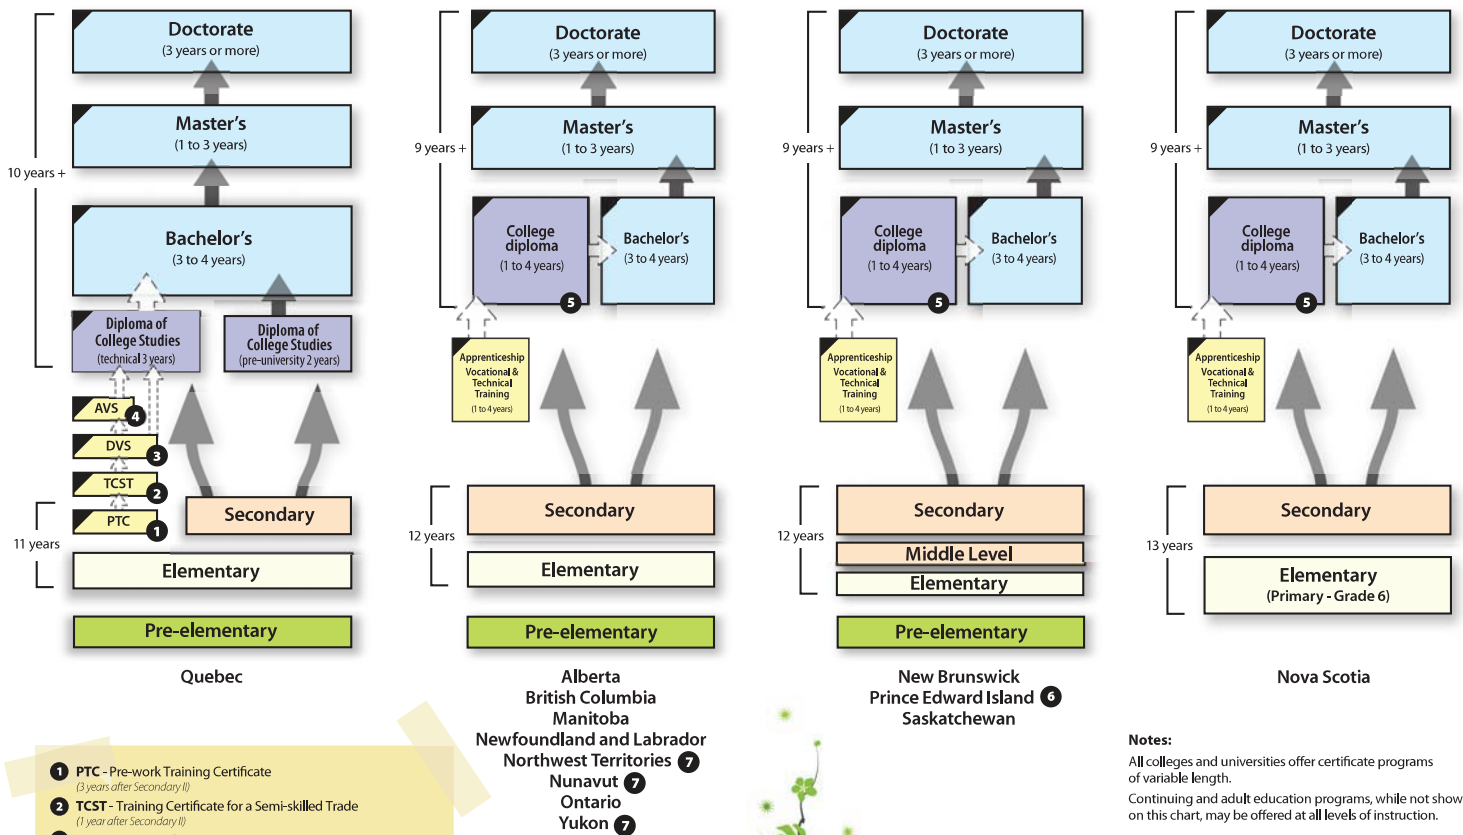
Doctorate
(3 years or more)

Master's
(1 to 3 years)

10 years +

Bachelor's
(3 to 4 years)

Diploma of College Studies
(technical 3 years)

Diploma of College Studies
(pre-university 2 years)

AVS 4

DVS 3

TCST 2

PTC 1

Secondary

11 years

Elementary

Pre-elementary

Quebec

Doctorate
(3 years or more)

Master's
(1 to 3 years)

9 years +

College diploma
(1 to 4 years)
5

Bachelor's
(3 to 4 years)

Apprenticeship Vocational & Technical Training
(1 to 4 years)

Secondary

12 years

Elementary

Pre-elementary

Alberta
British Columbia
Manitoba
Newfoundland and Labrador
Northwest Territories 7
Nunavut 7
Ontario
Yukon 7

Doctorate
(3 years or more)

Master's
(1 to 3 years)

9 years +

College diploma
(1 to 4 years)
5

Bachelor's
(3 to 4 years)

Apprenticeship Vocational & Technical Training
(1 to 4 years)

Secondary

12 years

Middle Level

Elementary

Pre-elementary

New Brunswick
Prince Edward Island 6
Saskatchewan

Doctorate
(3 years or more)

Master's
(1 to 3 years)

9 years +

College diploma
(1 to 4 years)
5

Bachelor's
(3 to 4 years)

Apprenticeship Vocational & Technical Training
(1 to 4 years)

Secondary

13 years

Elementary
(Primary - Grade 6)

Nova Scotia

1 PTC - Pre-work Training Certificate
(3 years after Secondary II)

2 TCST - Training Certificate for a Semi-skilled Trade
(1 year after Secondary II)

Notes:
All colleges and universities offer certificate programs of variable length.

Continuing and adult education programs, while not show on this chart, may be offered at all levels of instruction.